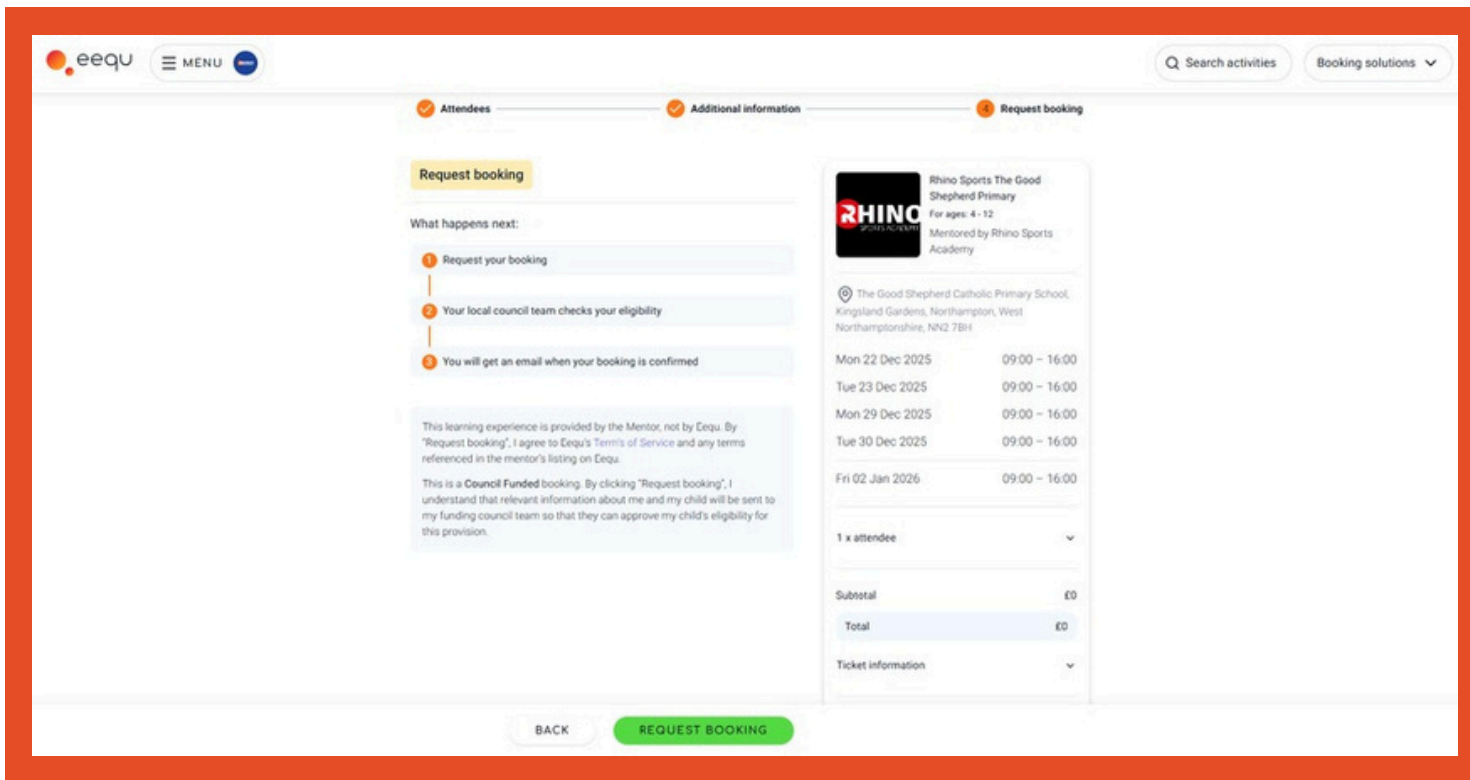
eequ MENU

Search activities
Booking solutions

Attendees
Additional information
4 Request booking

Request booking

What happens next:

1 Request your booking

2 Your local council team checks your eligibility

3 You will get an email when your booking is confirmed

This learning experience is provided by the Mentor, not by Eequ. By "Request booking", I agree to Eequ's Terms of Service and any terms referenced in the mentor's listing on Eequ.

This is a Council Funded booking. By clicking "Request booking", I understand that relevant information about me and my child will be sent to my funding council team so that they can approve my child's eligibility for this provision.

RHINO SPORTS ACADEMY

Rhino Sports The Good Shepherd Primary
For ages: 4 - 12
Mentored by Rhino Sports Academy

The Good Shepherd Catholic Primary School, Kingsland Gardens, Northampton, West Northamptonshire, NN2 7BH

| Mon 22 Dec 2025 | 09:00 – 16:00 |
|---|---|
| Tue 23 Dec 2025 | 09:00 – 16:00 |
| Mon 29 Dec 2025 | 09:00 – 16:00 |
| Tue 30 Dec 2025 | 09:00 – 16:00 |
| Fri 02 Jan 2026 | 09:00 – 16:00 |

1 x attendee

Subtotal £0
Total £0

Ticket information

BACK
REQUEST BOOKING